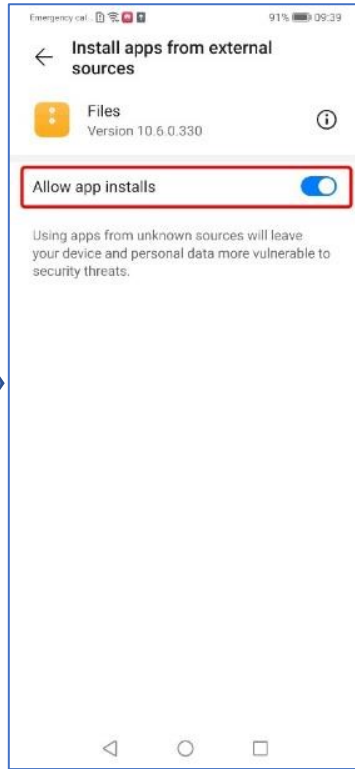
Emergency cal... 91% 09:39

Install apps from external sources

Files
Version 10.6.0.330

Allow app installs

Using apps from unknown sources will leave your device and personal data more vulnerable to security threats.